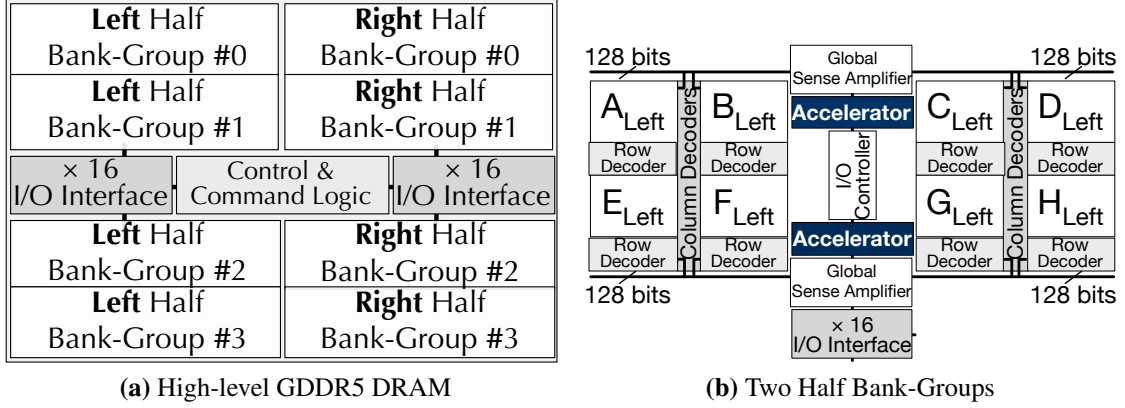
Left Half Bank-Group #0

Right Half Bank-Group #0

Left Half Bank-Group #1

Right Half Bank-Group #1

× 16 I/O Interface

Control & Command Logic

× 16 I/O Interface

Left Half Bank-Group #2

Right Half Bank-Group #2

Left Half Bank-Group #3

Right Half Bank-Group #3

(a) High-level GDDR5 DRAM

128 bits

Global Sense Amplifier

128 bits

$A_{Left}$

Column Decoders

$B_{Left}$

Accelerator

$C_{Left}$

Column Decoders

$D_{Left}$

Row Decoder

Row Decoder

I/O Controller

Row Decoder

Row Decoder

$E_{Left}$

$F_{Left}$

$G_{Left}$

$H_{Left}$

Accelerator

Row Decoder

Row Decoder

Row Decoder

Row Decoder

128 bits

Global Sense Amplifier

128 bits

× 16 I/O Interface

(b) Two Half Bank-Groups